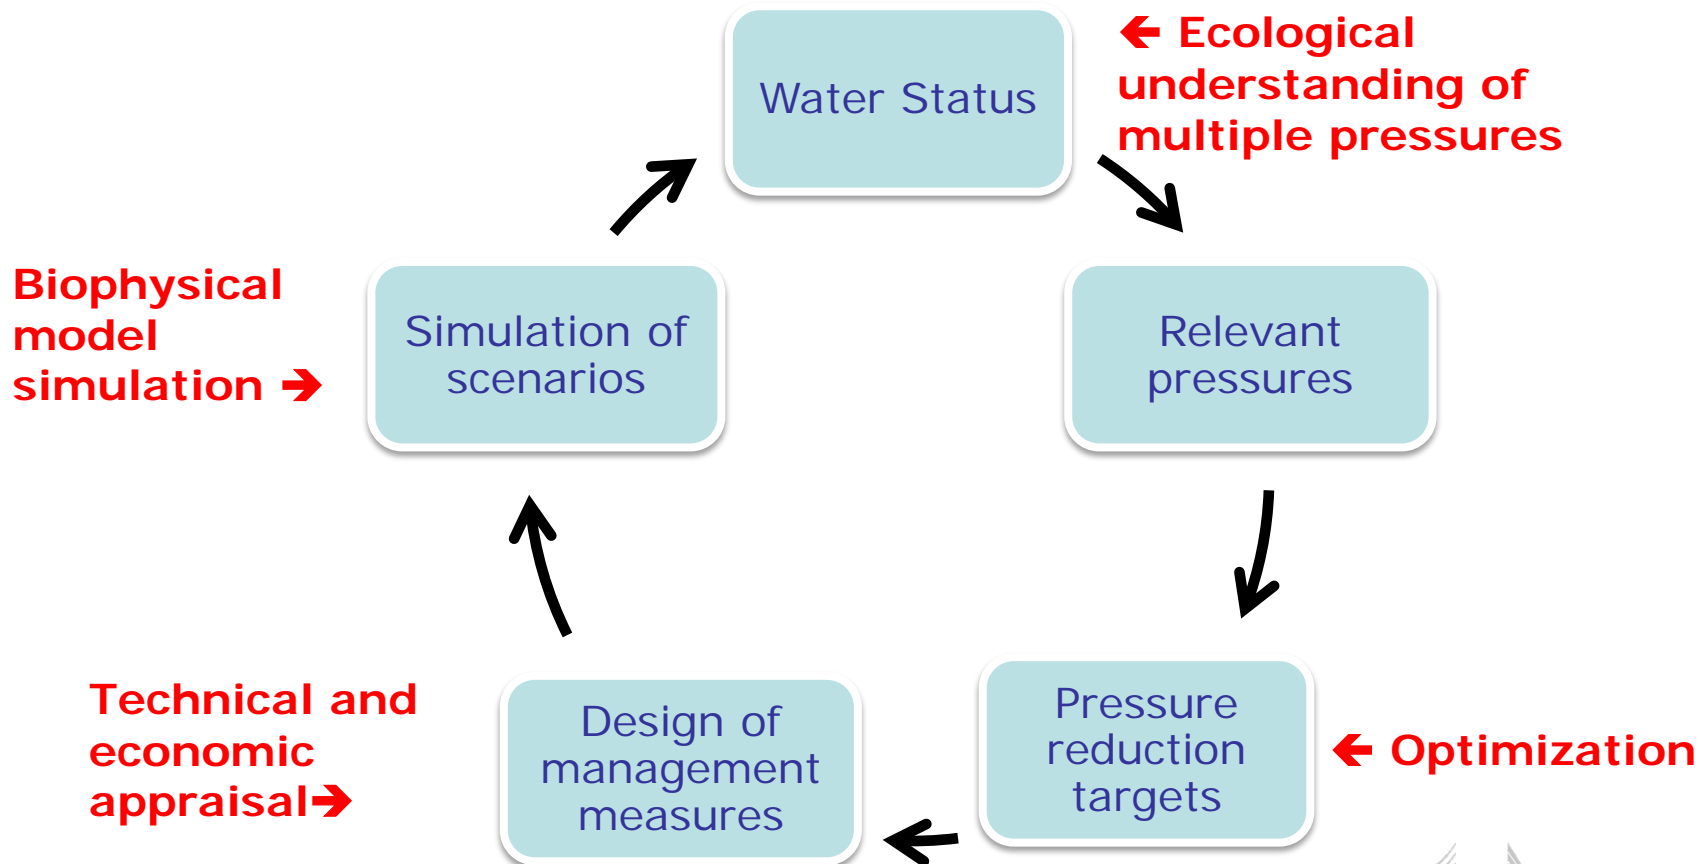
Water Status

← Ecological understanding of multiple pressures

Relevant pressures

Pressure reduction targets

← Optimization

Design of management measures

Technical and economic appraisal→

Simulation of scenarios

Biophysical model simulation →